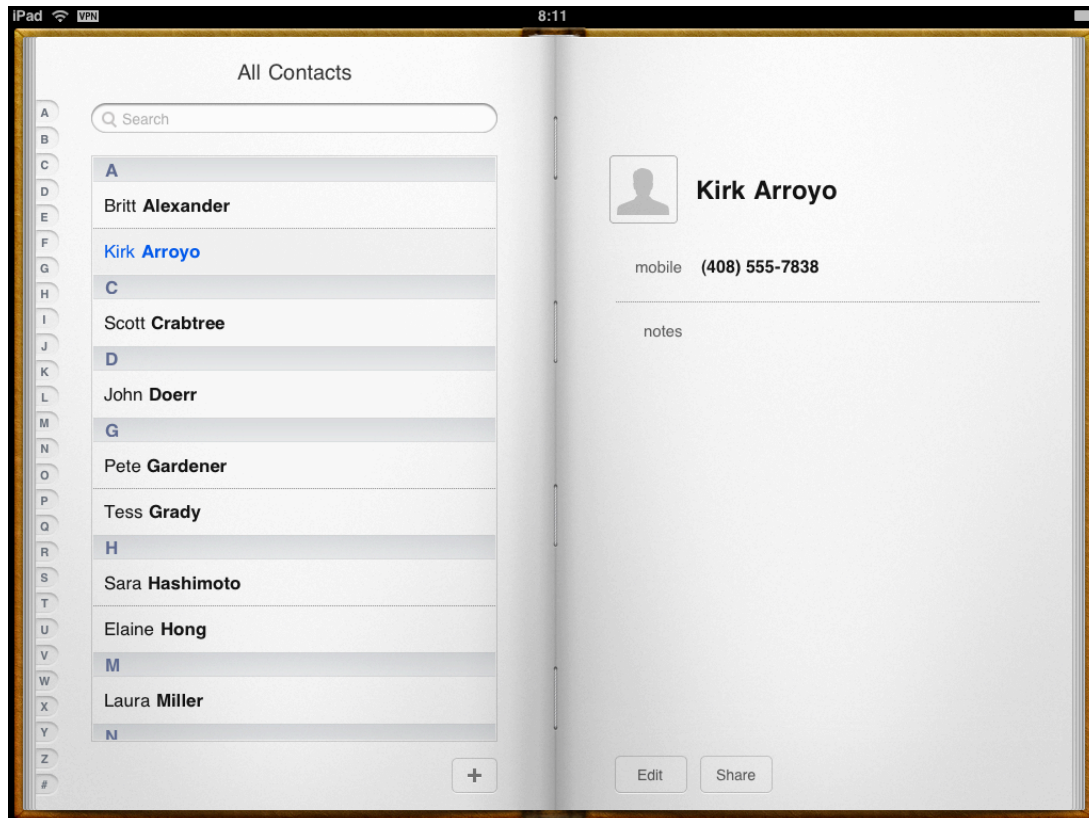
iPad VPN 8:11

All Contacts

Search

A
B
C
D
E
F
G
H
I
J
K
L
M
N
O
P
Q
R
S
T
U
V
W
X
Y
Z
#

A
Britt **Alexander**
Kirk **Arroyo**
C
Scott **Crabtree**
D
John **Doerr**
G
Pete **Gardener**
Tess **Grady**
H
Sara **Hashimoto**
Elaine **Hong**
M
Laura **Miller**
N

+

**Kirk Arroyo**

mobile **(408) 555-7838**

notes

Edit Share